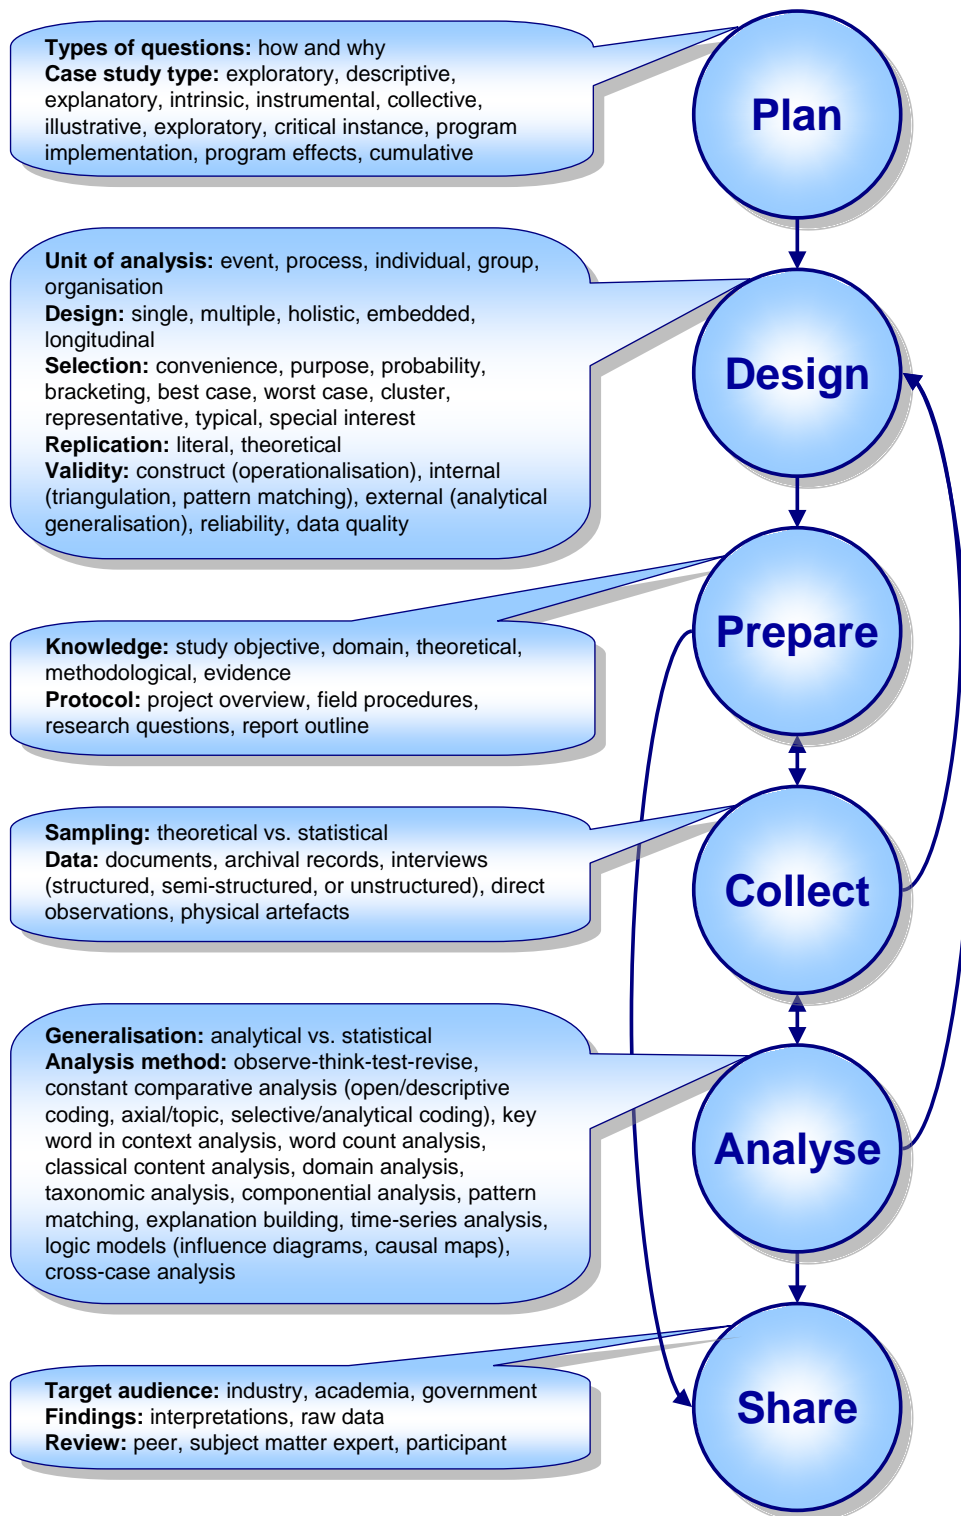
**Types of questions:** how and why
**Case study type:** exploratory, descriptive, explanatory, intrinsic, instrumental, collective, illustrative, exploratory, critical instance, program implementation, program effects, cumulative

Plan

**Unit of analysis:** event, process, individual, group, organisation
**Design:** single, multiple, holistic, embedded, longitudinal
**Selection:** convenience, purpose, probability, bracketing, best case, worst case, cluster, representative, typical, special interest
**Replication:** literal, theoretical
**Validity:** construct (operationalisation), internal (triangulation, pattern matching), external (analytical generalisation), reliability, data quality

Design

**Knowledge:** study objective, domain, theoretical, methodological, evidence
**Protocol:** project overview, field procedures, research questions, report outline

Prepare

**Sampling:** theoretical vs. statistical
**Data:** documents, archival records, interviews (structured, semi-structured, or unstructured), direct observations, physical artefacts

Collect

**Generalisation:** analytical vs. statistical
**Analysis method:** observe-think-test-revise, constant comparative analysis (open/descriptive coding, axial/topic, selective/analytical coding), key word in context analysis, word count analysis, classical content analysis, domain analysis, taxonomic analysis, componential analysis, pattern matching, explanation building, time-series analysis, logic models (influence diagrams, causal maps), cross-case analysis

Analyse

**Target audience:** industry, academia, government
**Findings:** interpretations, raw data
**Review:** peer, subject matter expert, participant

Share